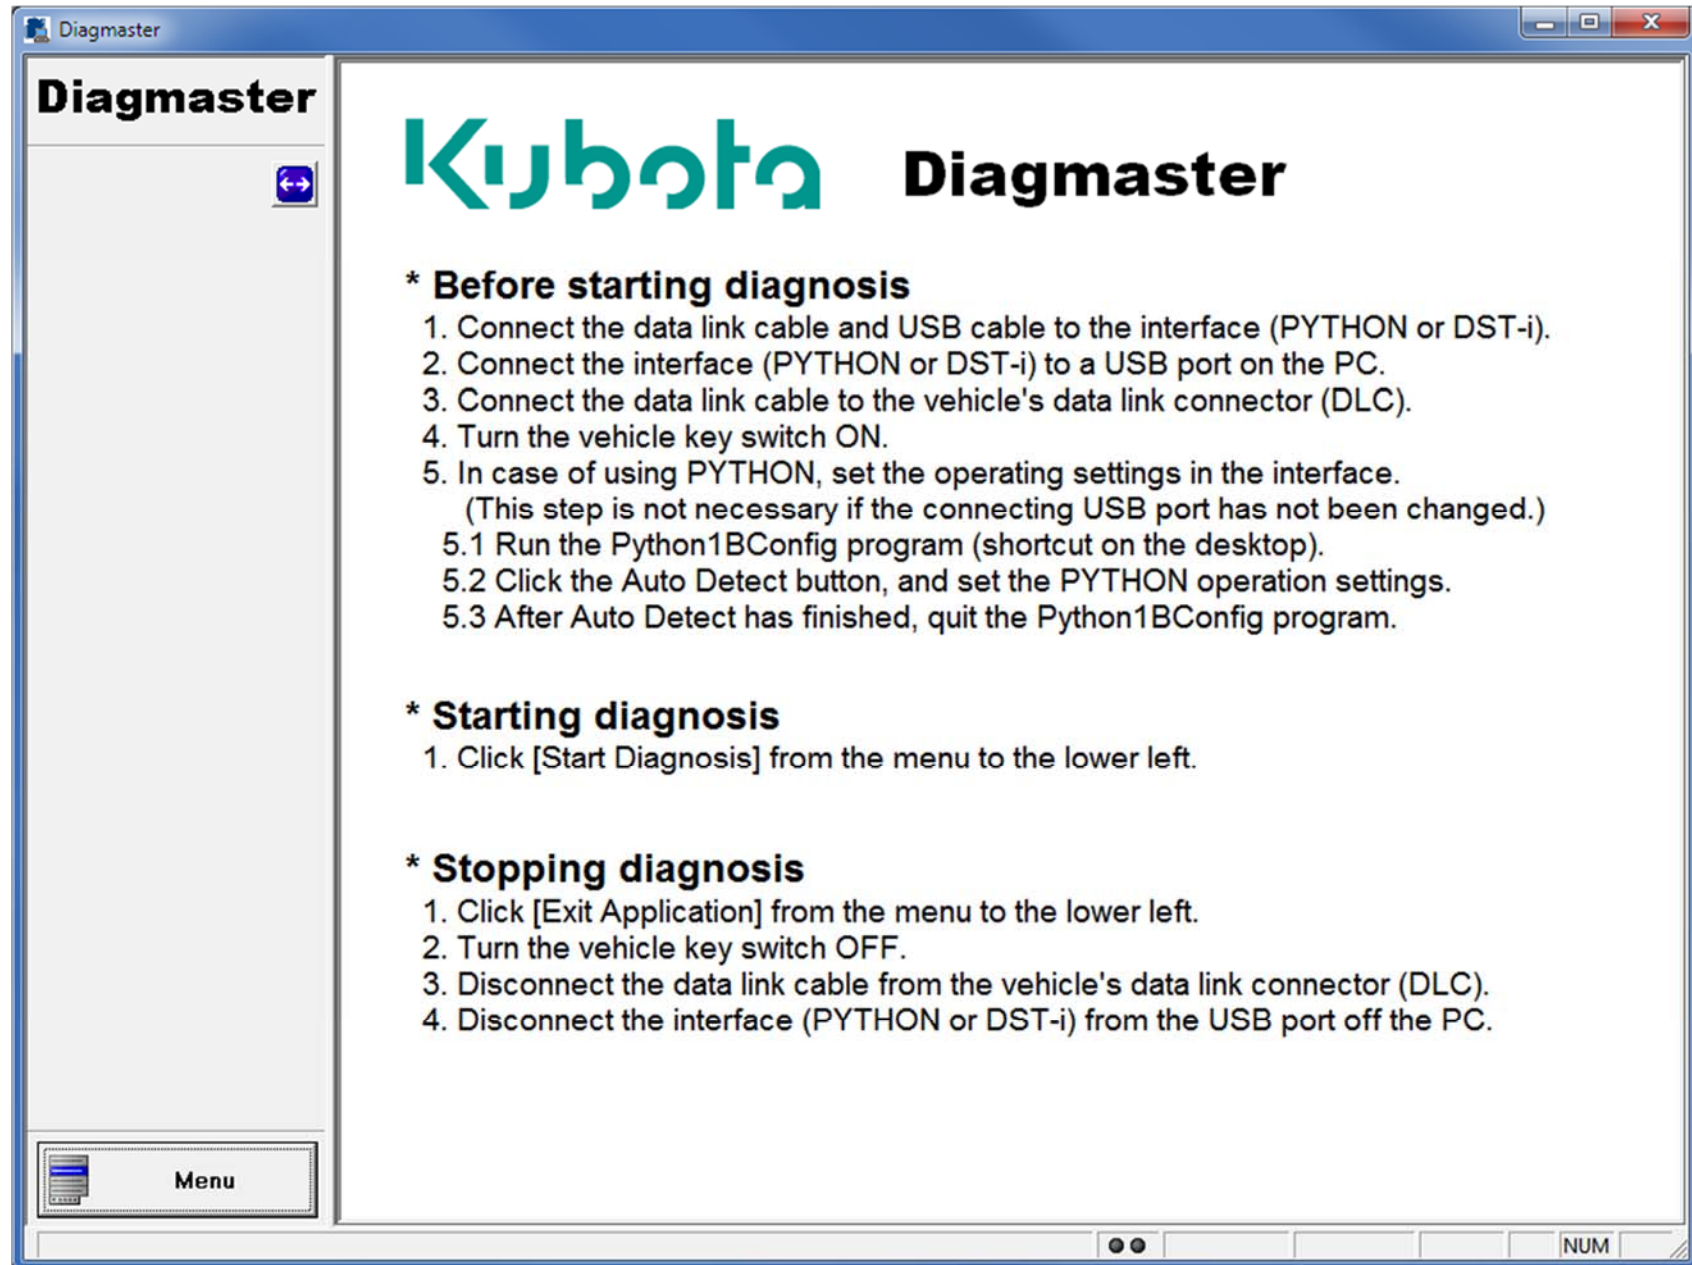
Diagmaster

Diagmaster

Kubota Diagmaster

* Before starting diagnosis
1. Connect the data link cable and USB cable to the interface (PYTHON or DST-i).
2. Connect the interface (PYTHON or DST-i) to a USB port on the PC.
3. Connect the data link cable to the vehicle's data link connector (DLC).
4. Turn the vehicle key switch ON.
5. In case of using PYTHON, set the operating settings in the interface.
(This step is not necessary if the connecting USB port has not been changed.)
5.1 Run the Python1BConfig program (shortcut on the desktop).
5.2 Click the Auto Detect button, and set the PYTHON operation settings.
5.3 After Auto Detect has finished, quit the Python1BConfig program.

* Starting diagnosis
1. Click [Start Diagnosis] from the menu to the lower left.

* Stopping diagnosis
1. Click [Exit Application] from the menu to the lower left.
2. Turn the vehicle key switch OFF.
3. Disconnect the data link cable from the vehicle's data link connector (DLC).
4. Disconnect the interface (PYTHON or DST-i) from the USB port off the PC.

Menu

NUM